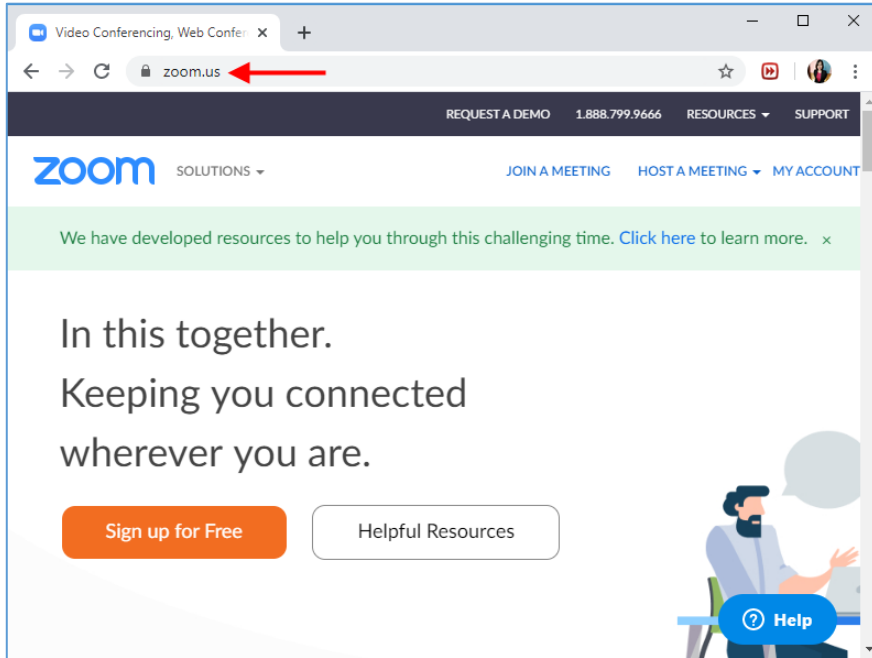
Video Conferencing, Web Confer

zoom.us

REQUEST A DEMO 1.888.799.9666 RESOURCES SUPPORT

zoom SOLUTIONS

JOIN A MEETING HOST A MEETING MY ACCOUNT

We have developed resources to help you through this challenging time. Click here to learn more. ×

In this together.
Keeping you connected
wherever you are.

Sign up for Free

Helpful Resources

Help